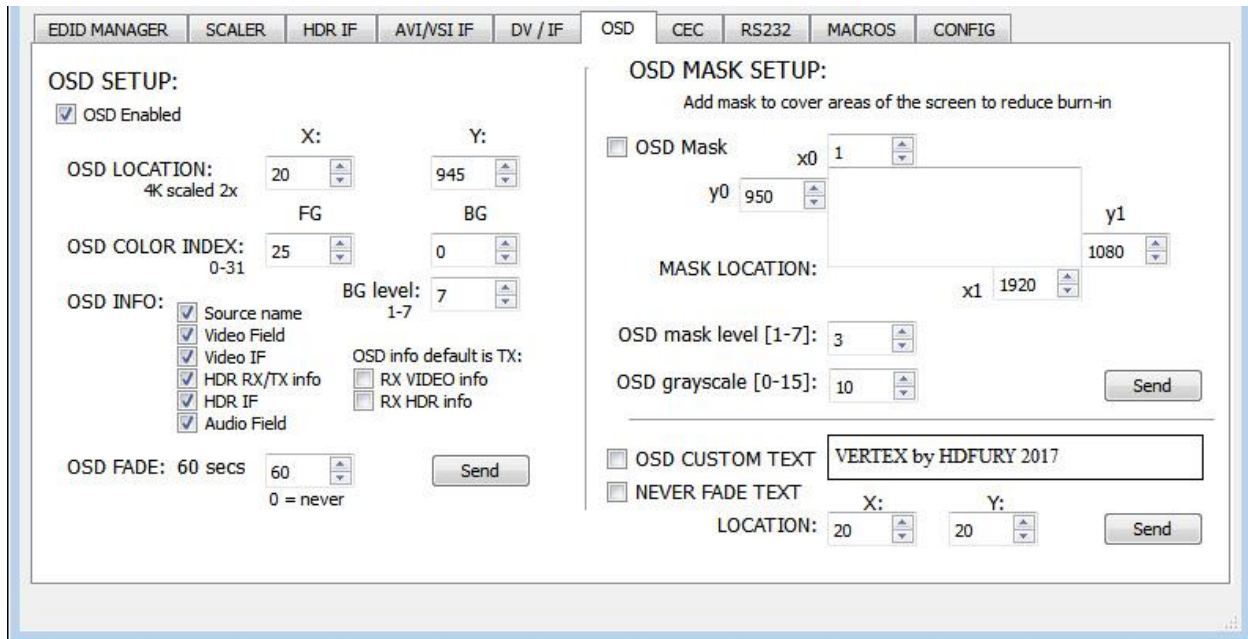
EDID MANAGER | SCALER | HDR IF | AVI/VSI IF | DV / IF | OSD | CEC | RS232 | MACROS | CONFIG

OSD SETUP:
OSD Enabled
X: Y:
OSD LOCATION: 20 945
4K scaled 2x
FG BG
OSD COLOR INDEX: 25 0
0-31
BG level: 7
1-7
OSD INFO:
Source name
Video Field
Video IF
HDR RX/TX info
HDR IF
Audio Field
OSD info default is TX:
RX VIDEO info
RX HDR info
OSD FADE: 60 secs 60
0 = never
Send

OSD MASK SETUP:
Add mask to cover areas of the screen to reduce burn-in
OSD Mask
x0 1
y0 950
y1
1080
MASK LOCATION:
x1 1920
OSD mask level [1-7]: 3
OSD grayscale [0-15]: 10
Send
OSD CUSTOM TEXT VERTEX by HDFURY 2017
NEVER FADE TEXT
X: Y:
LOCATION: 20 20
Send